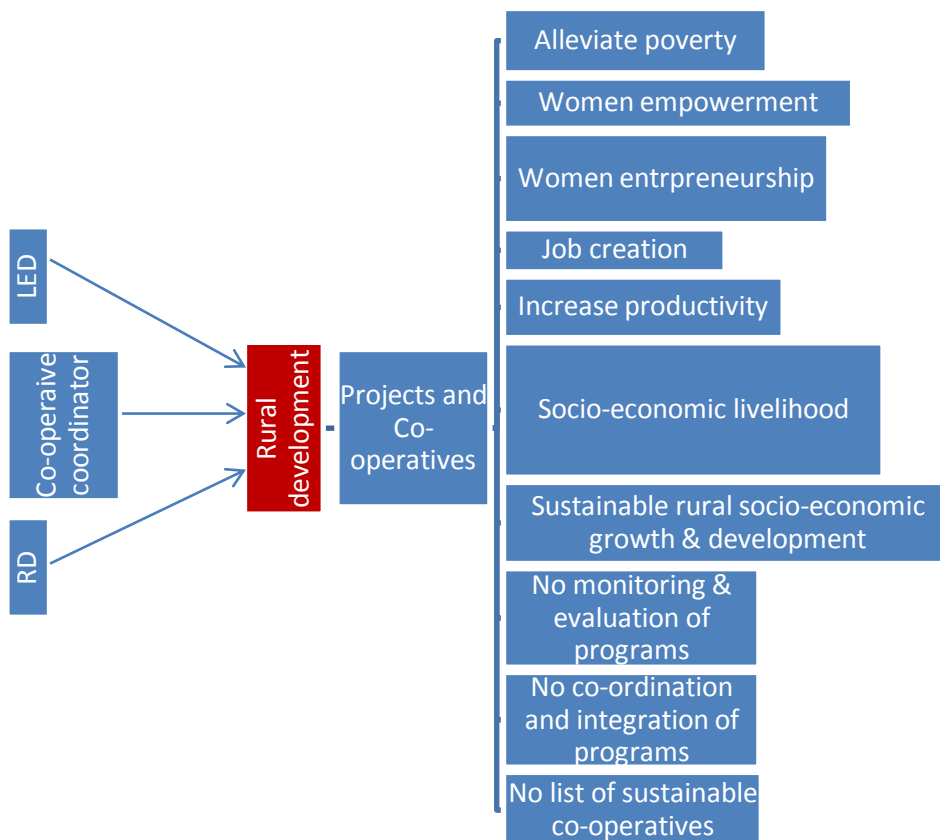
LED

Co-operaive coordinator

RD

Rural development

Projects and Co-operatives

Alleviate poverty

Women empowerment

Women entrpreneurship

Job creation

Increase productivity

Socio-economic livelihood

Sustainable rural socio-economic growth & development

No monitoring & evaluation of programs

No co-ordination and integration of programs

No list of sustainable co-operatives